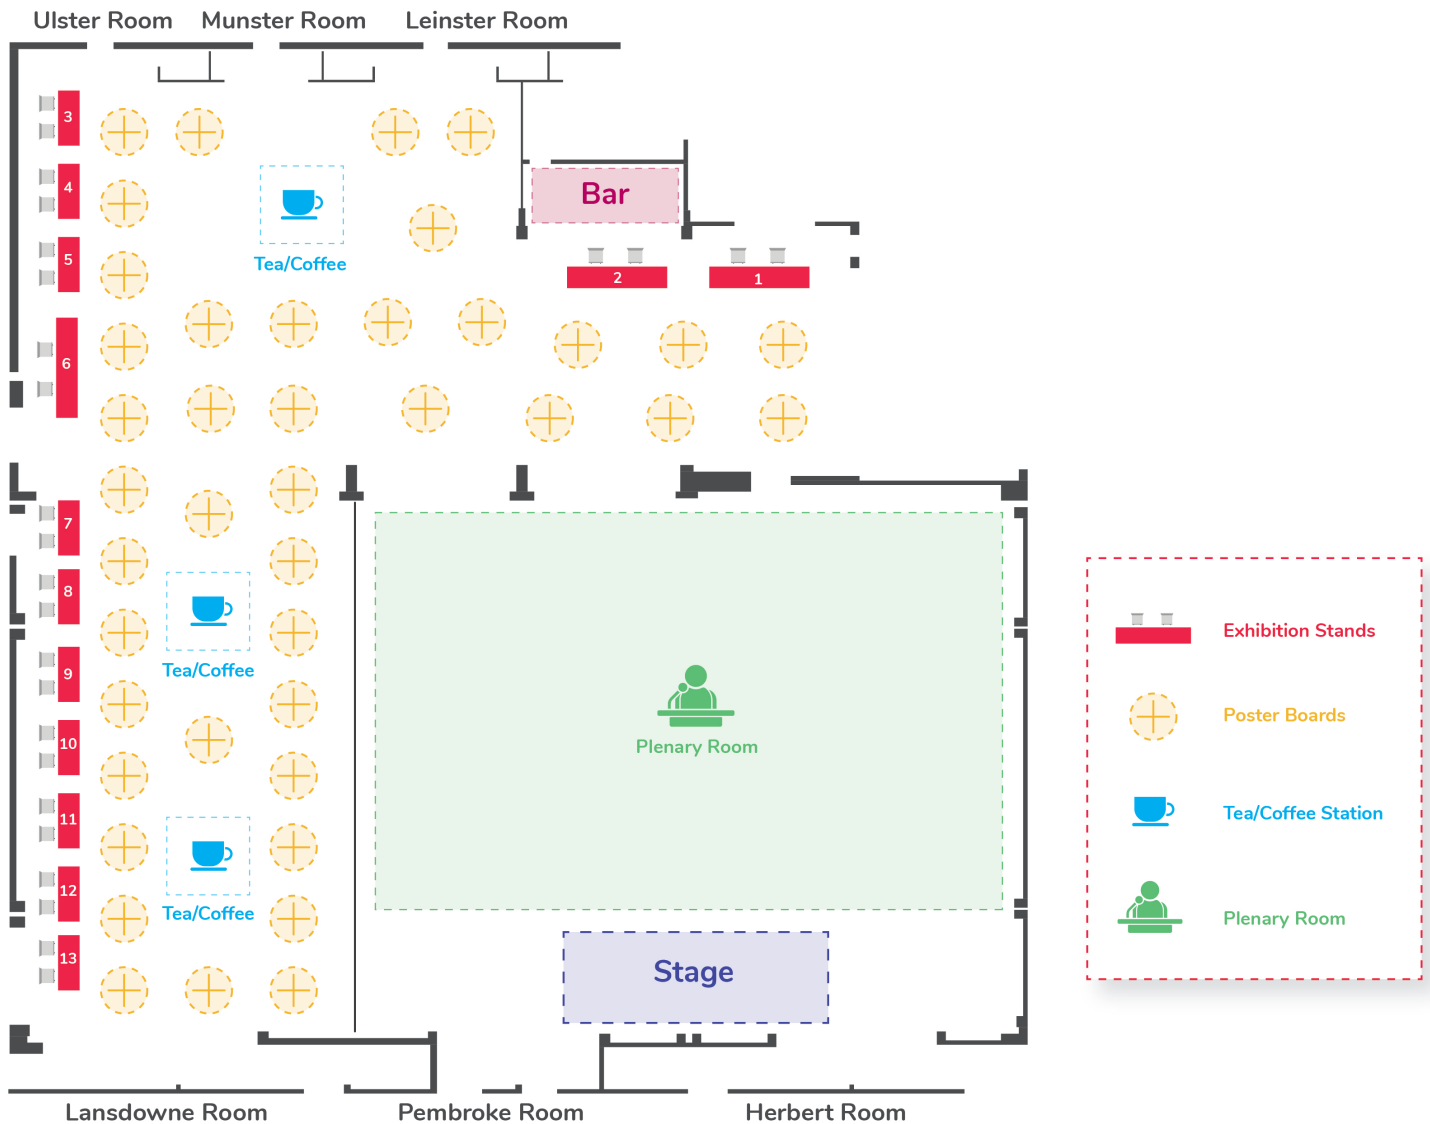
Ulster Room Munster Room Leinster Room

3
4
5
6

Tea/Coffee

Bar

2 1

7
8
9
10
11
12
13

Tea/Coffee

Tea/Coffee

Plenary Room

Stage

Exhibition Stands

Poster Boards

Tea/Coffee Station

Plenary Room

Lansdowne Room Pembroke Room Herbert Room